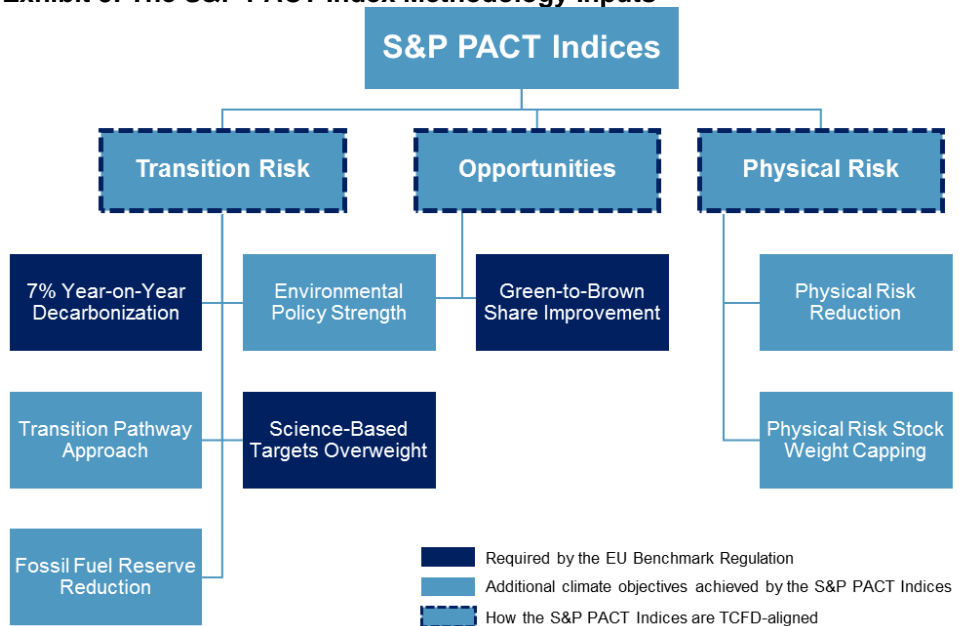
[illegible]

S&P PACT Indices

Transition Risk

Opportunities

Physical Risk

7% Year-on-Year Decarbonization

Environmental Policy Strength

Green-to-Brown Share Improvement

Physical Risk Reduction

Transition Pathway Approach

Science-Based Targets Overweight

Physical Risk Stock Weight Capping

Fossil Fuel Reserve Reduction

Required by the EU Benchmark Regulation

Additional climate objectives achieved by the S&P PACT Indices

How the S&P PACT Indices are TCFD-aligned